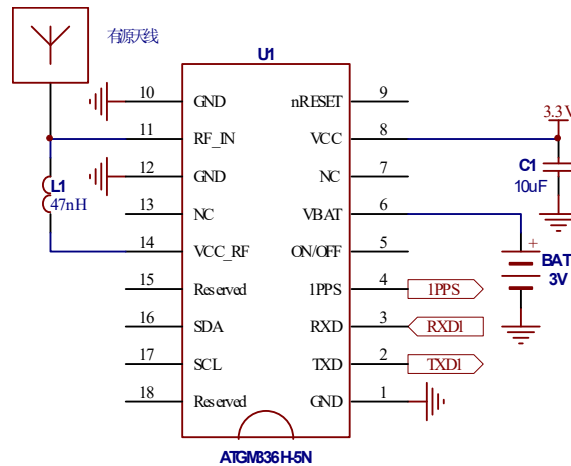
有源天线

U1

10 GND
11 RF_IN
12 GND
13 NC
14 VCC_RF
15 Reserved
16 SDA
17 SCL
18 Reserved

9 nRESET
8 VCC
7 NC
6 VBAT
5 ON/OFF
4 1PPS
3 RXD
2 TXD
1 GND

L1
47nH

3.3V
C1
10uF

+
BAT
3V

1PPS
RXD1
TXD1

ATGM336H-5N